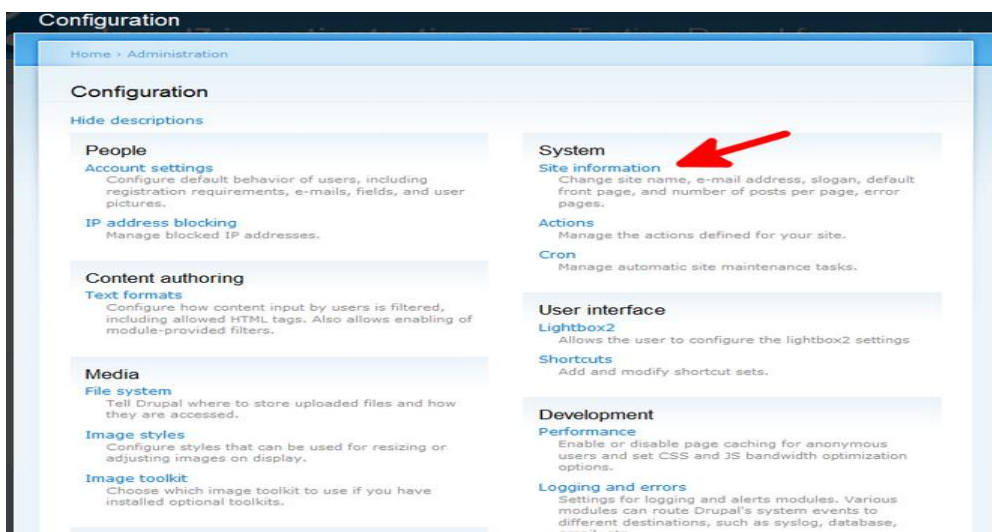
Configuration

Home › Administration

Configuration

Hide descriptions

People

Account settings
Configure default behavior of users, including registration requirements, e-mails, fields, and user pictures.

IP address blocking
Manage blocked IP addresses.

Content authoring

Text formats
Configure how content input by users is filtered, including allowed HTML tags. Also allows enabling of module-provided filters.

Media

File system
Tell Drupal where to store uploaded files and how they are accessed.

Image styles
Configure styles that can be used for resizing or adjusting images on display.

Image toolkit
Choose which image toolkit to use if you have installed optional toolkits.

System

Site information
Change site name, e-mail address, slogan, default front page, and number of posts per page, error pages.

Actions
Manage the actions defined for your site.

Cron
Manage automatic site maintenance tasks.

User interface

Lightbox2
Allows the user to configure the lightbox2 settings

Shortcuts
Add and modify shortcut sets.

Development

Performance
Enable or disable page caching for anonymous users and set CSS and JS bandwidth optimization options.

Logging and errors
Settings for logging and alerts modules. Various modules can route Drupal's system events to different destinations, such as syslog, database, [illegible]